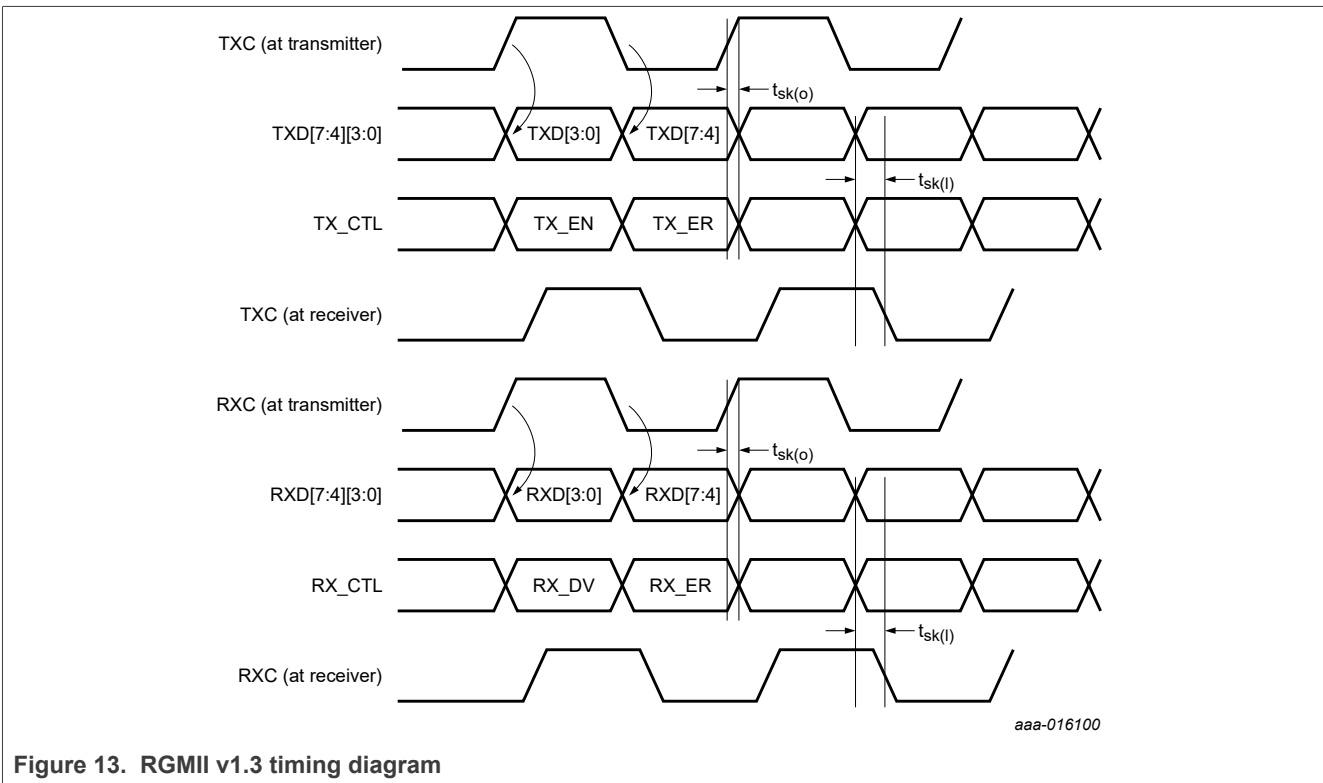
TXC (at transmitter)

$t_{sk(o)}$

TXD[7:4][3:0]

TXD[3:0]

TXD[7:4]

$t_{sk(l)}$

TX_CTL

TX_EN

TX_ER

TXC (at receiver)

RXC (at transmitter)

$t_{sk(o)}$

RXD[7:4][3:0]

RXD[3:0]

RXD[7:4]

RX_CTL

RX_DV

RX_ER

$t_{sk(l)}$

RXC (at receiver)

aaa-016100

Figure 13. RGMII v1.3 timing diagram